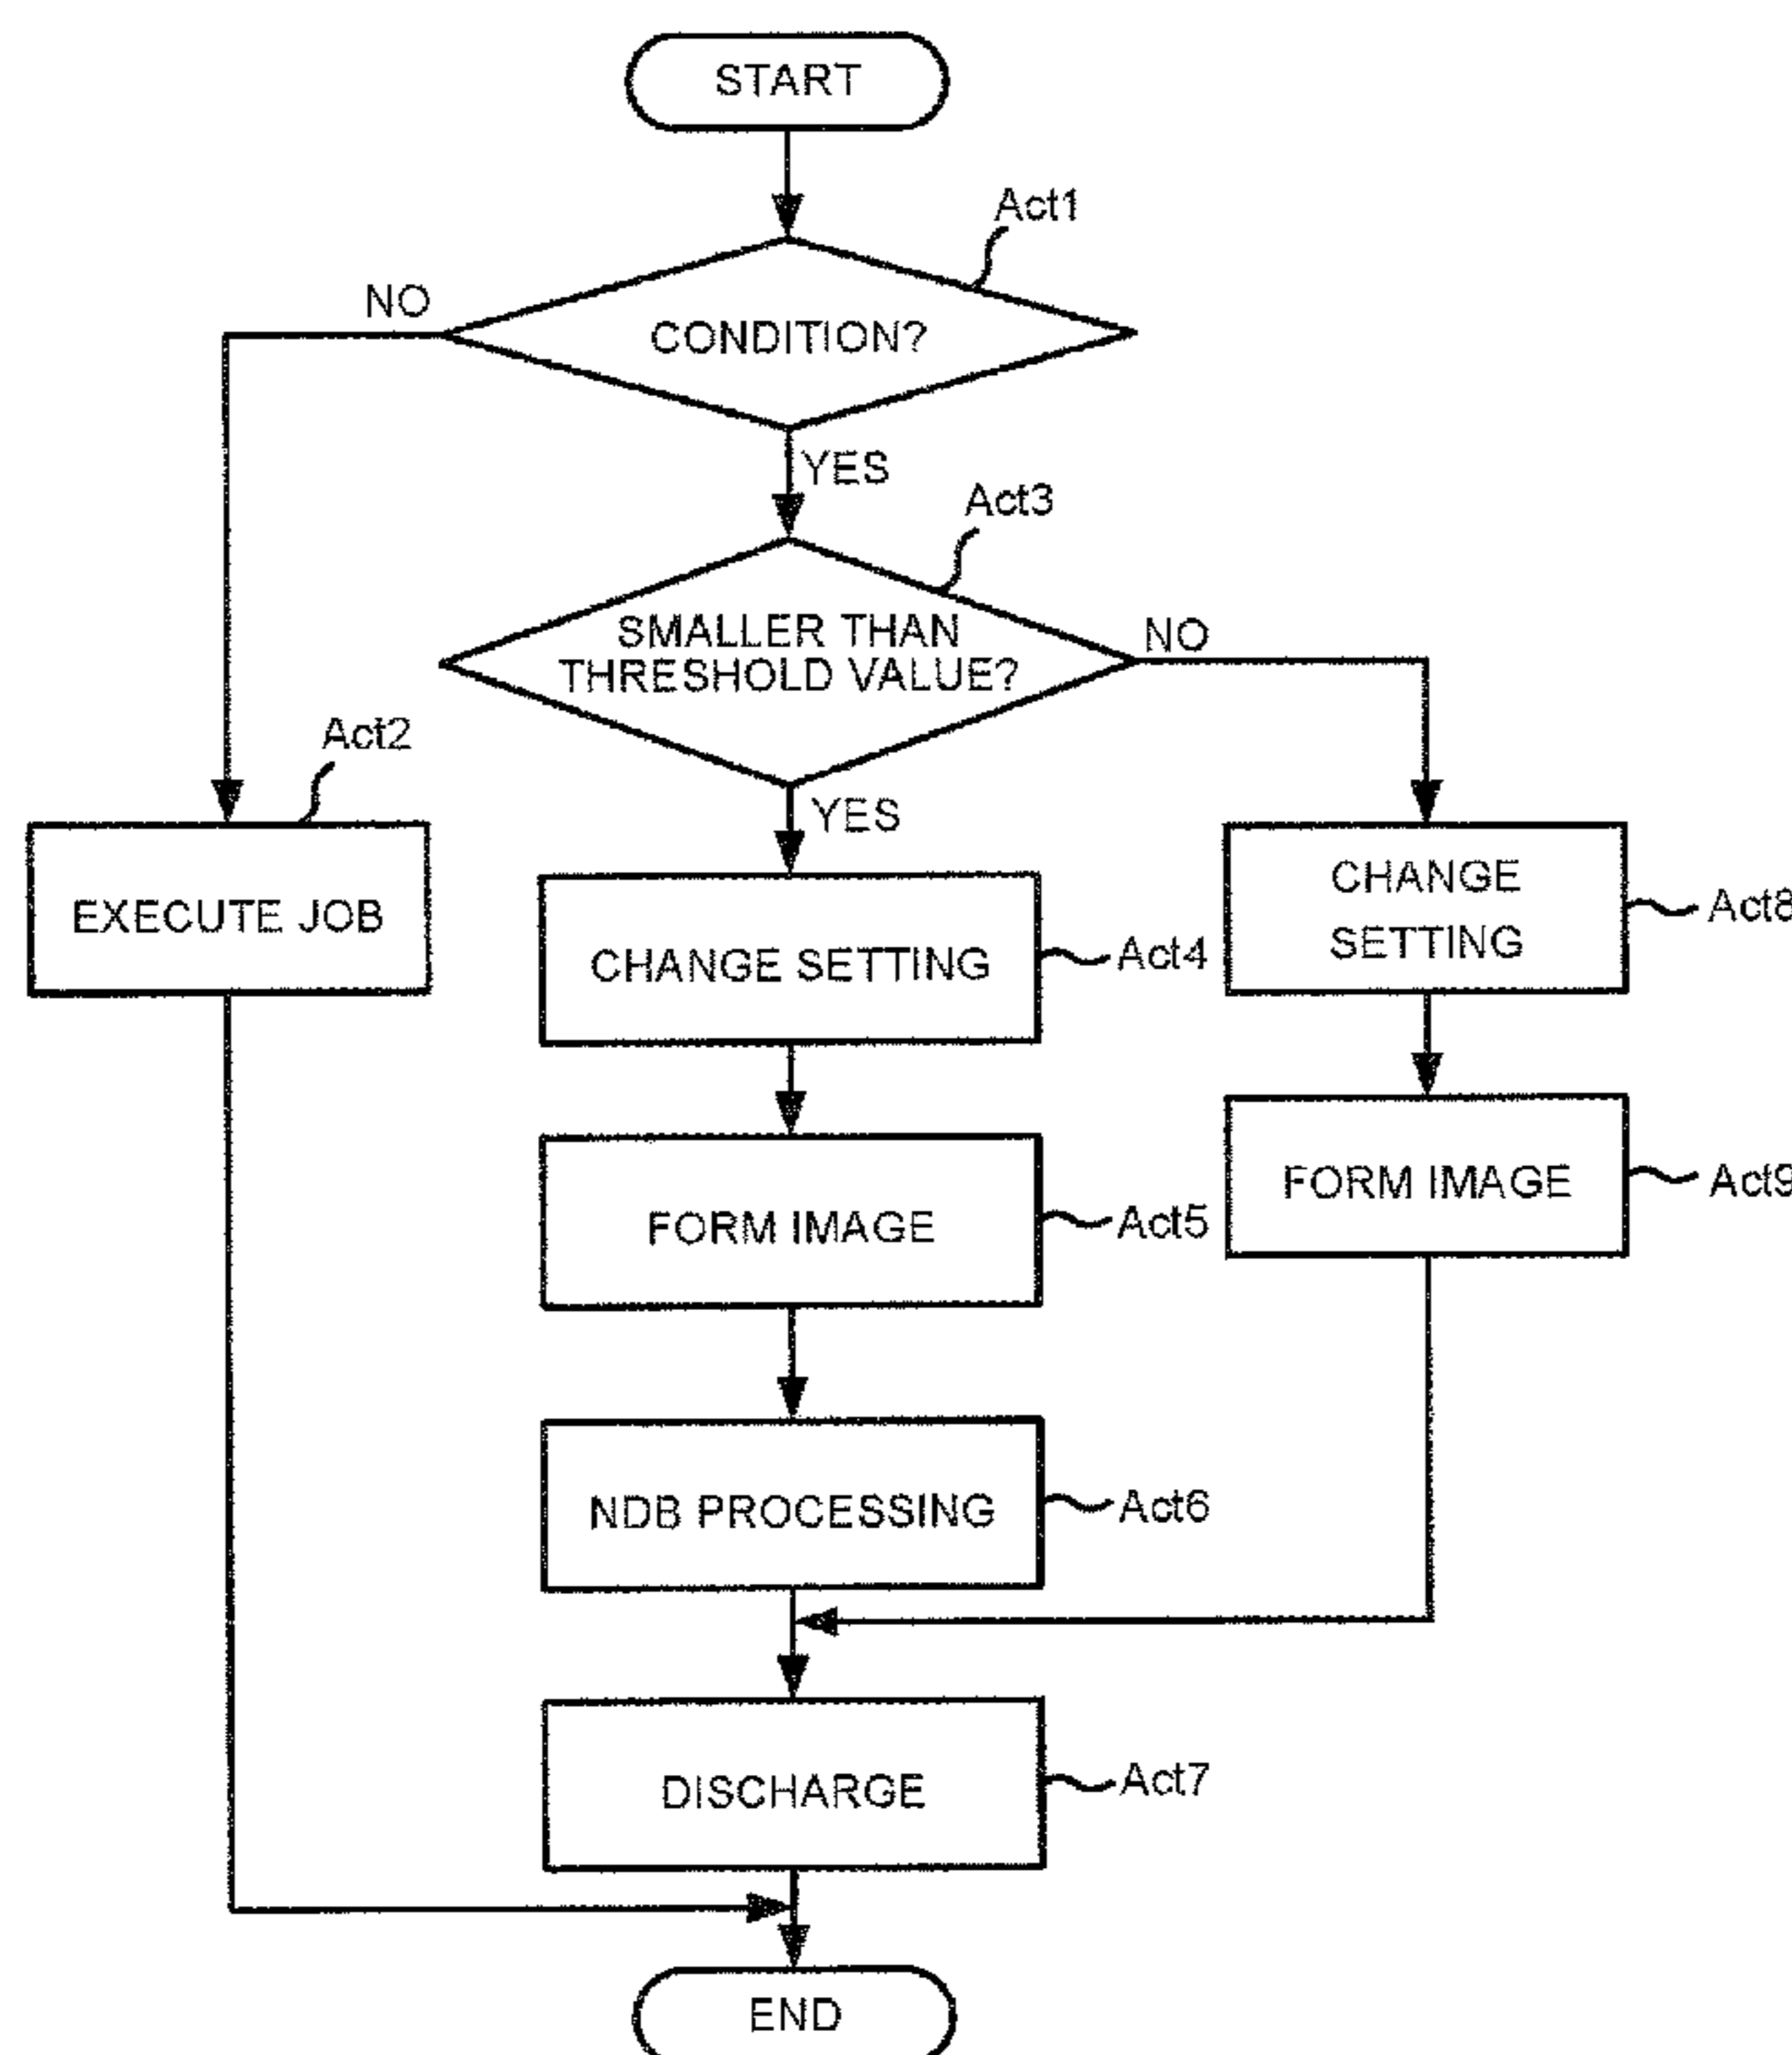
START

Act1

NO

CONDITION?

YES

Act3

SMALLER THAN THRESHOLD VALUE?

NO

Act2

YES

EXECUTE JOB

CHANGE SETTING

Act4

CHANGE SETTING

Act8

FORM IMAGE

Act5

FORM IMAGE

Act9

NDB PROCESSING

Act6

DISCHARGE

Act7

END